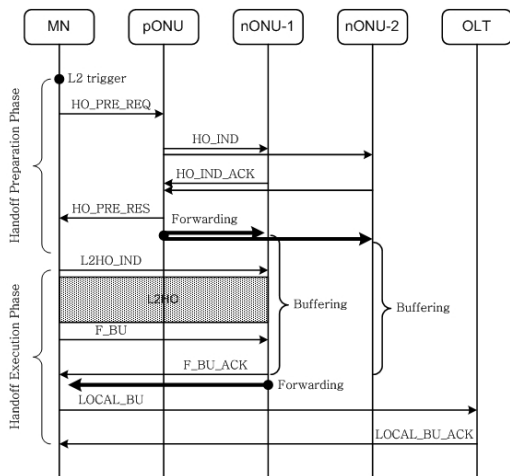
MN
pONU
nONU-1
nONU-2
OLT

Handoff Preparation Phase
L2 trigger
HO_PRE_REQ
HO_IND
HO_IND_ACK
HO_PRE_RES
Forwarding

Handoff Execution Phase
L2HO_IND
L2HO
Buffering
Buffering
F_BU
F_BU_ACK
Forwarding
LOCAL_BU
LOCAL_BU_ACK